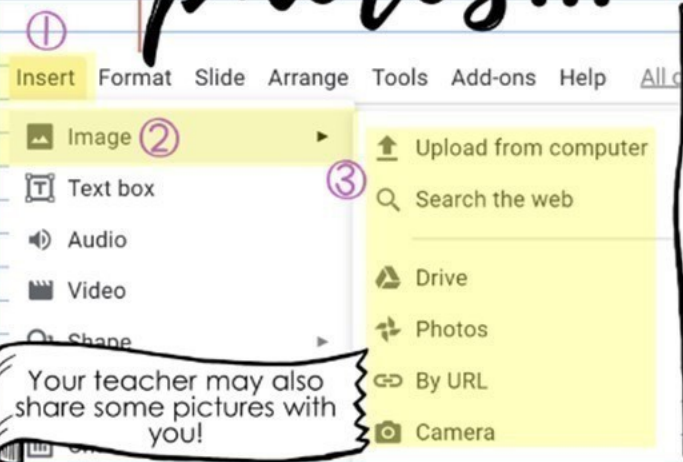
①
Insert Format Slide Arrange Tools Add-ons Help All c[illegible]

Image ②
Text box
Audio
Video
Shape

Upload from computer
③
Search the web

Drive
Photos
By URL
Camera

Your teacher may also share some pictures with you!